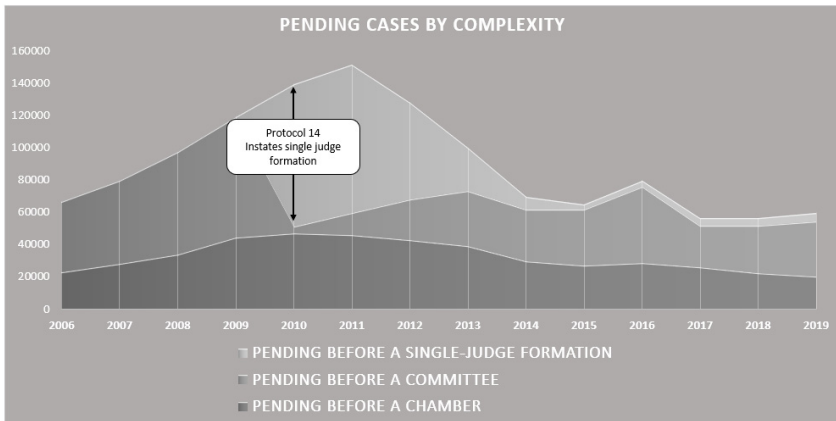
PENDING CASES BY COMPLEXITY

160000
140000
120000
100000
80000
60000
40000
20000
0

2006 2007 2008 2009 2010 2011 2012 2013 2014 2015 2016 2017 2018 2019

Protocol 14
Instates single judge formation

PENDING BEFORE A SINGLE-JUDGE FORMATION
PENDING BEFORE A COMMITTEE
PENDING BEFORE A CHAMBER